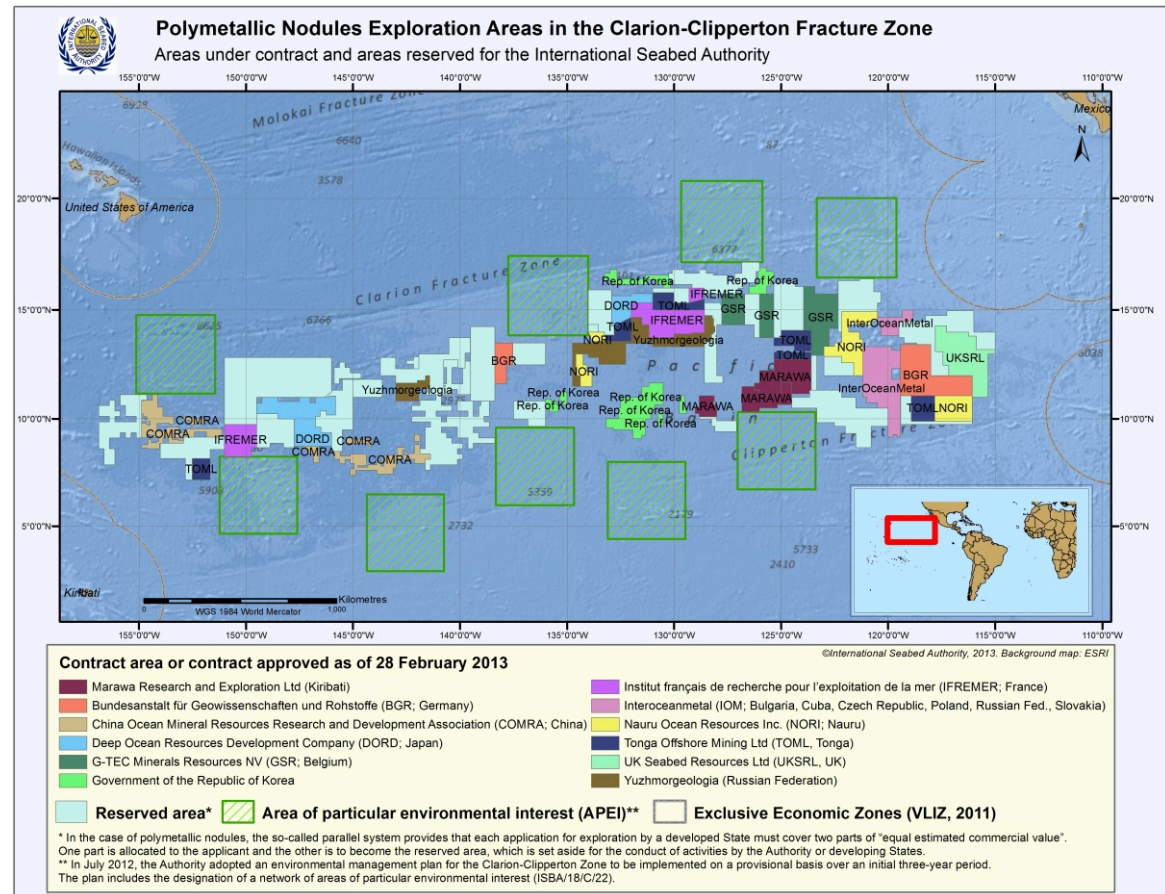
Polymetallic Nodules Exploration Areas in the Clarion-Clipperton Fracture Zone
Areas under contract and areas reserved for the International Seabed Authority

155°0'0"W 150°0'0"W 145°0'0"W 140°0'0"W 135°0'0"W 130°0'0"W 125°0'0"W 120°0'0"W 115°0'0"W 110°0'0"W

Molokai Fracture Zone
Hawaiian Islands
United States of America
Mexico
N
Clarion Fracture Zone
Clipperton Fracture Zone
Pacific Basin
Kiribati

6928 6640 3578 6766 6377 5905 5359 2732 2129 2410 5733 4038 8625

20°0'0"N 15°0'0"N 10°0'0"N 5°0'0"N

Rep. of Korea
Rep. of Korea
IFREMER
DORD
TOML
TOML
IFREMER
GSR
GSR
GSR
InterOceanMetal
NORI
Yuzhmorgeologia
NORI
TOML
TOML
NORI
BGR
UKSRL
MARAWA
MARAWA
InterOceanMetal
BGR
TOML NORI
Yuzhmorgeologia
Rep. of Korea
Rep. of Korea
Rep. of Korea
Rep. of Korea
Rep. of Korea
Rep. of Korea
COMRA
COMRA
IFREMER
DORD
COMRA
COMRA
COMRA
TOML

0 1,000 Kilometres
WGS 1984 World Mercator

©International Seabed Authority, 2013. Background map: ESRI

Contract area or contract approved as of 28 February 2013
Marawa Research and Exploration Ltd (Kiribati)
Bundesanstalt für Geowissenschaften und Rohstoffe (BGR; Germany)
China Ocean Mineral Resources Research and Development Association (COMRA; China)
Deep Ocean Resources Development Company (DORD; Japan)
G-TEC Minerals Resources NV (GSR; Belgium)
Government of the Republic of Korea
Institut français de recherche pour l'exploitation de la mer (IFREMER; France)
Interoceanmetal (IOM; Bulgaria, Cuba, Czech Republic, Poland, Russian Fed., Slovakia)
Nauru Ocean Resources Inc. (NORI; Nauru)
Tonga Offshore Mining Ltd (TOML, Tonga)
UK Seabed Resources Ltd (UKSRL, UK)
Yuzhmorgeologia (Russian Federation)

Reserved area* Area of particular environmental interest (APEI)** Exclusive Economic Zones (VLIZ, 2011)

* In the case of polymetallic nodules, the so-called parallel system provides that each application for exploration by a developed State must cover two parts of "equal estimated commercial value". One part is allocated to the applicant and the other is to become the reserved area, which is set aside for the conduct of activities by the Authority or developing States.
** In July 2012, the Authority adopted an environmental management plan for the Clarion-Clipperton Zone to be implemented on a provisional basis over an initial three-year period. The plan includes the designation of a network of areas of particular environmental interest (ISBA/18/C/22).